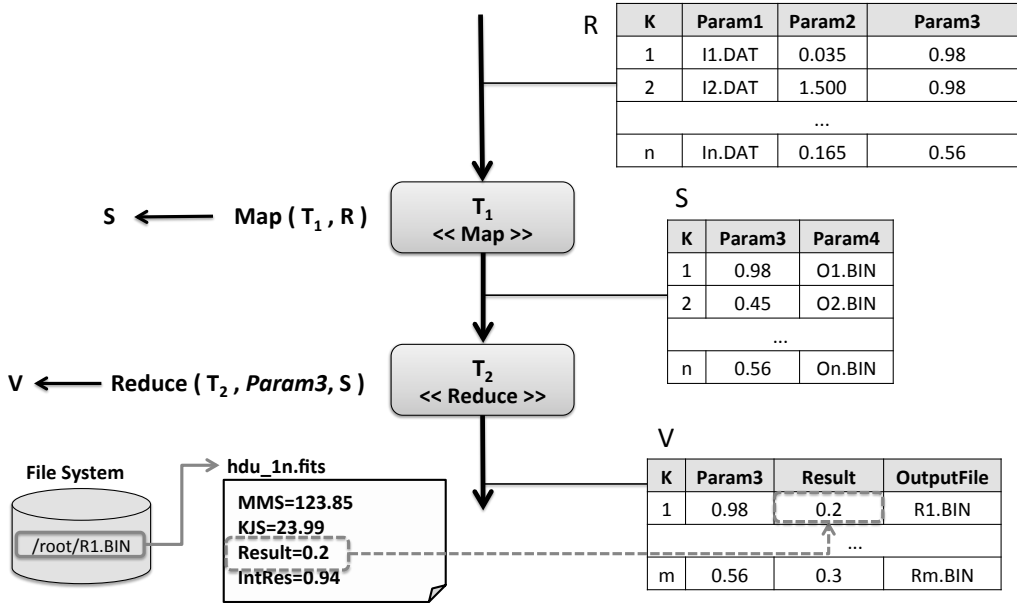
R

| K | Param1 | Param2 | Param3 |
|---|---|---|---|
| 1 | I1.DAT | 0.035 | 0.98 |
| 2 | I2.DAT | 1.500 | 0.98 |
| ... | | | |
| n | In.DAT | 0.165 | 0.56 |

S ⟵ Map ( $T_1$ , R )

$T_1$
<< Map >>

S

| K | Param3 | Param4 |
|---|---|---|
| 1 | 0.98 | O1.BIN |
| 2 | 0.45 | O2.BIN |
| ... | | |
| n | 0.56 | On.BIN |

V ⟵ Reduce ( $T_2$ , *Param3*, S )

$T_2$
<< Reduce >>

File System

/root/R1.BIN

hdu_1n.fits

MMS=123.85
KJS=23.99
Result=0.2
IntRes=0.94

V

| K | Param3 | Result | OutputFile |
|---|---|---|---|
| 1 | 0.98 | 0.2 | R1.BIN |
| ... | | | |
| m | 0.56 | 0.3 | Rm.BIN |